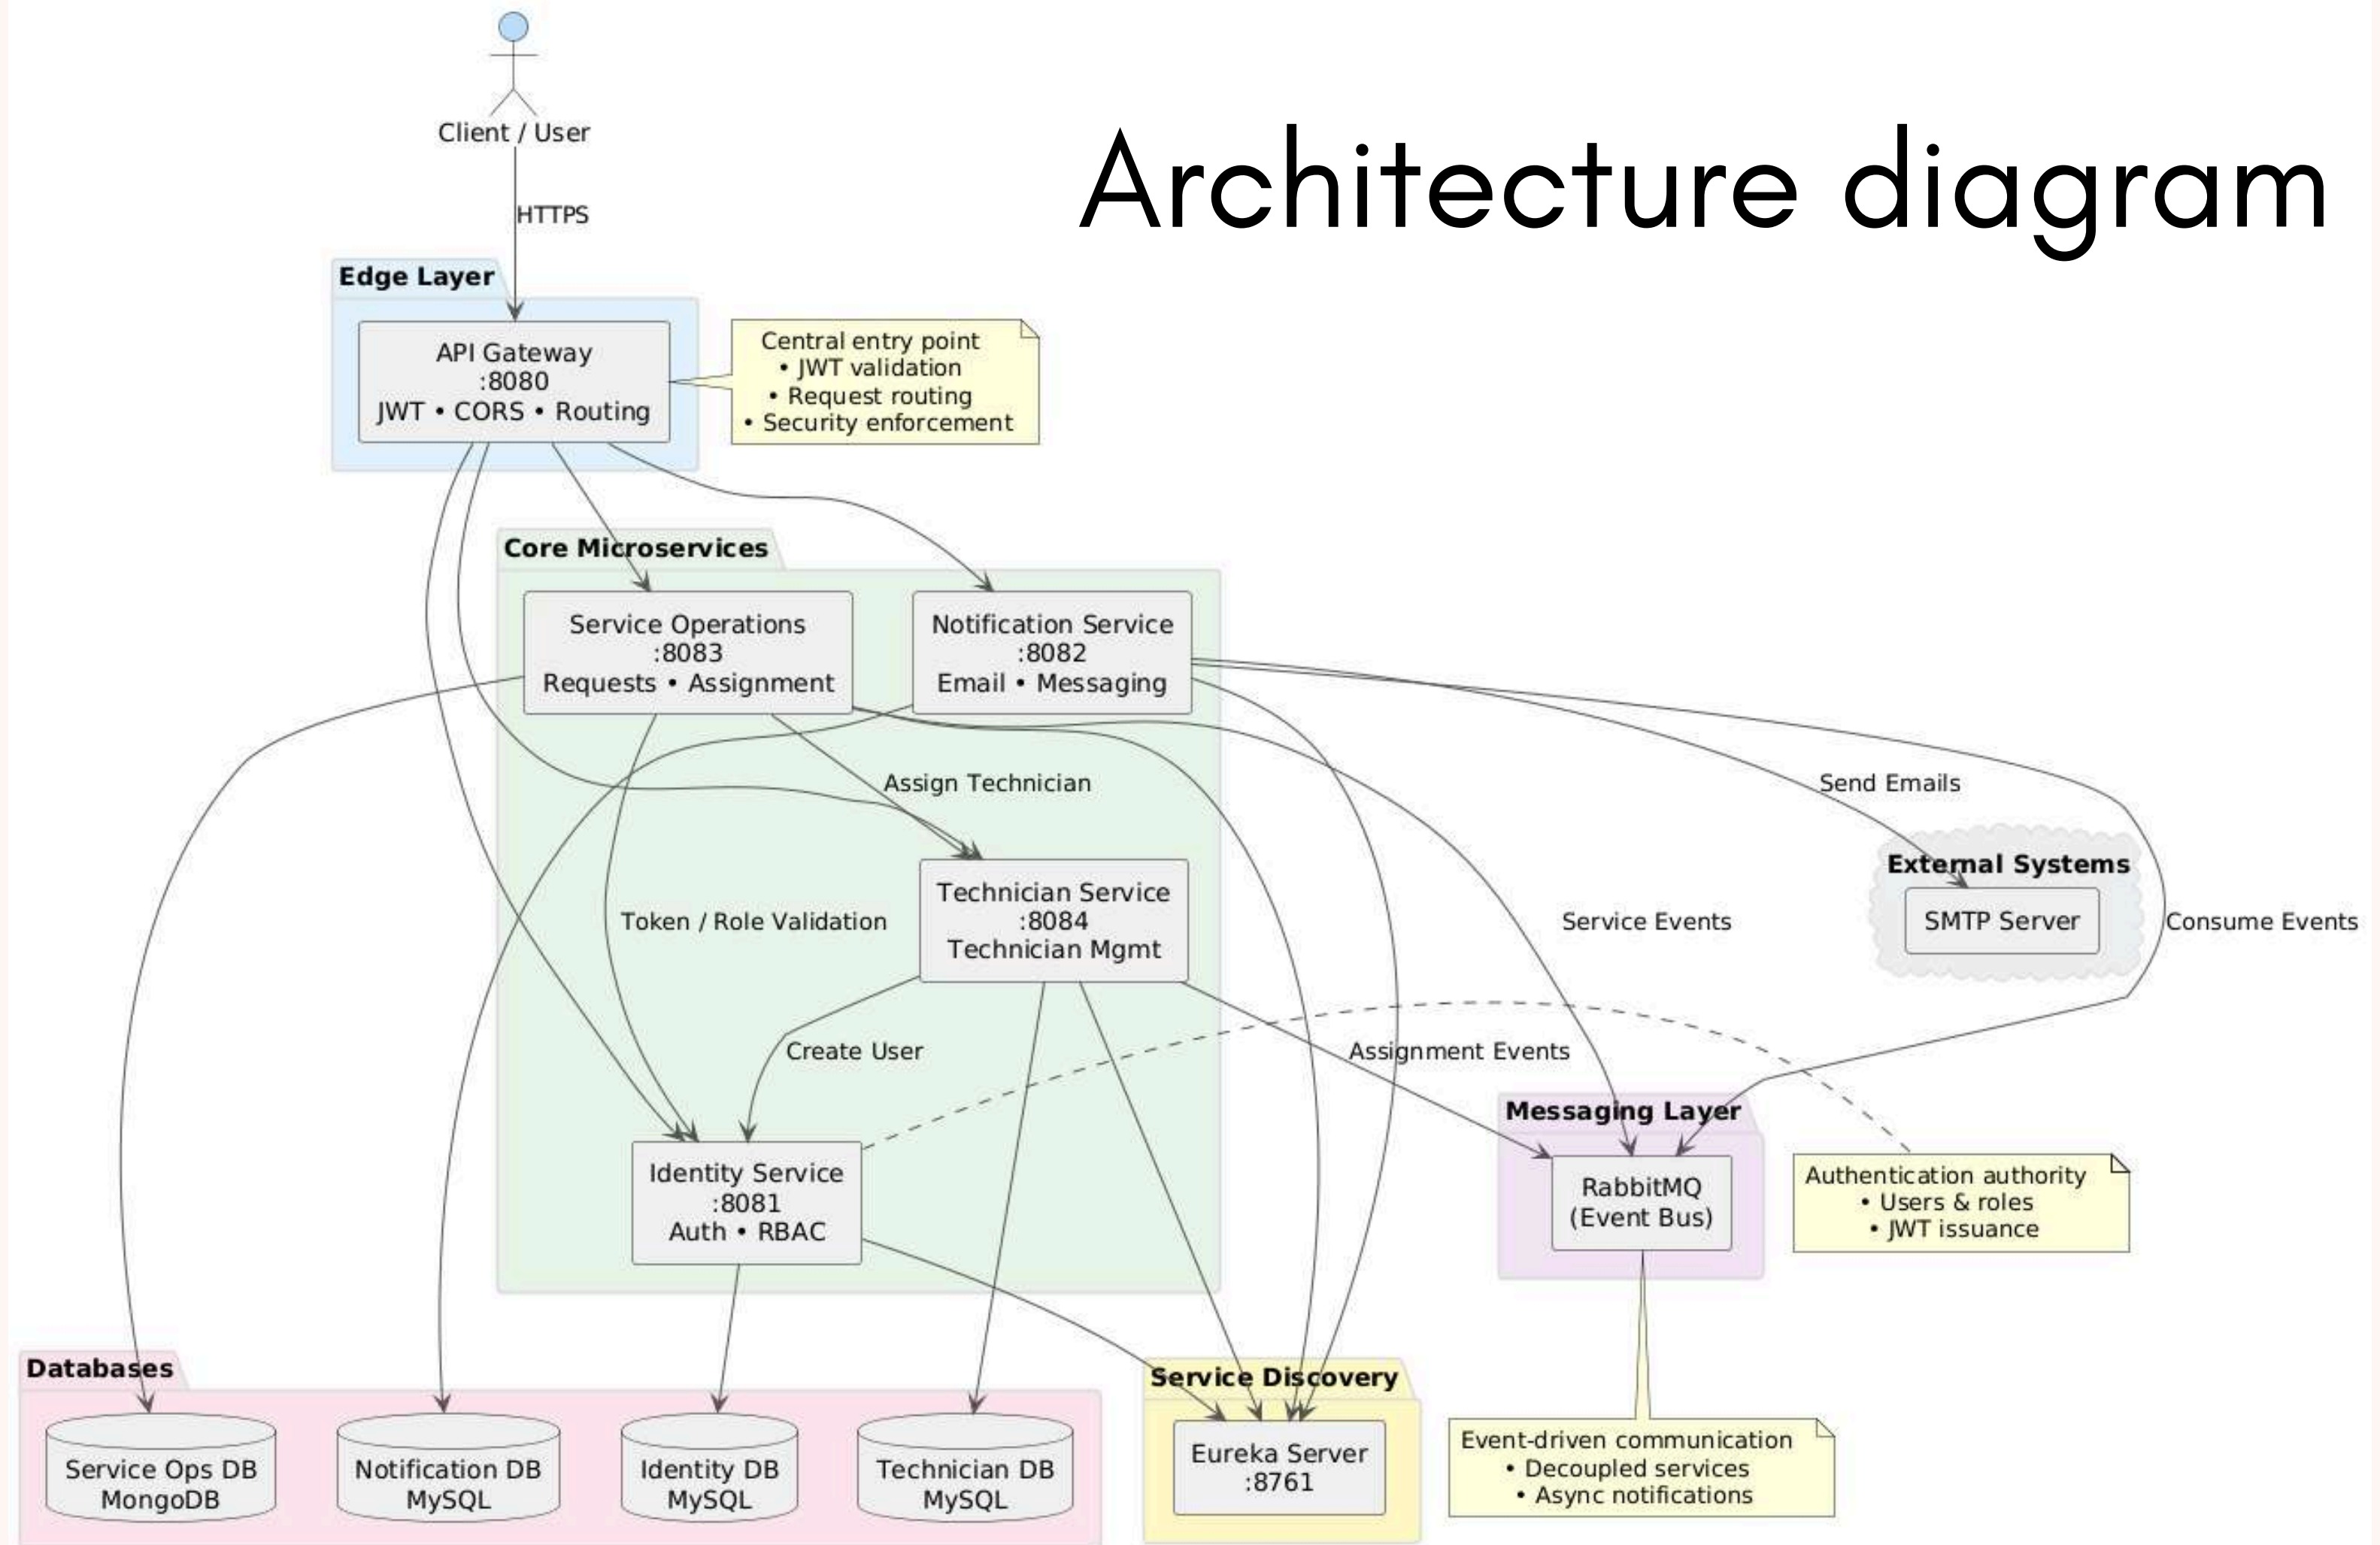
Client / User

Architecture diagram

HTTPS

Edge Layer

API Gateway
:8080
JWT • CORS • Routing

Central entry point
• JWT validation
• Request routing
• Security enforcement

Core Microservices

Service Operations
:8083
Requests • Assignment

Notification Service
:8082
Email • Messaging

Assign Technician

Send Emails

External Systems

SMTP Server

Token / Role Validation

Technician Service
:8084
Technician Mgmt

Service Events

Consume Events

Create User

Assignment Events

Messaging Layer

RabbitMQ
(Event Bus)

Authentication authority
• Users & roles
• JWT issuance

Identity Service
:8081
Auth • RBAC

Databases

Service Ops DB
MongoDB

Notification DB
MySQL

Identity DB
MySQL

Technician DB
MySQL

Service Discovery

Eureka Server
:8761

Event-driven communication
• Decoupled services
• Async notifications